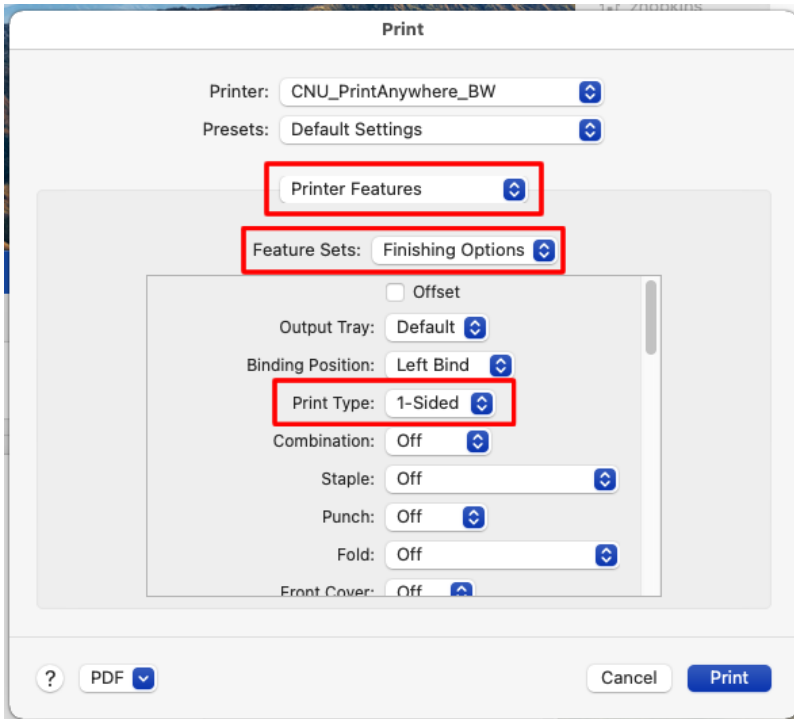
Print

Printer: CNU_PrintAnywhere_BW

Presets: Default Settings

Printer Features

Feature Sets: Finishing Options

Offset

Output Tray: Default

Binding Position: Left Bind

Print Type: 1-Sided

Combination: Off

Staple: Off

Punch: Off

Fold: Off

Front Cover: Off

?

PDF

Cancel

Print